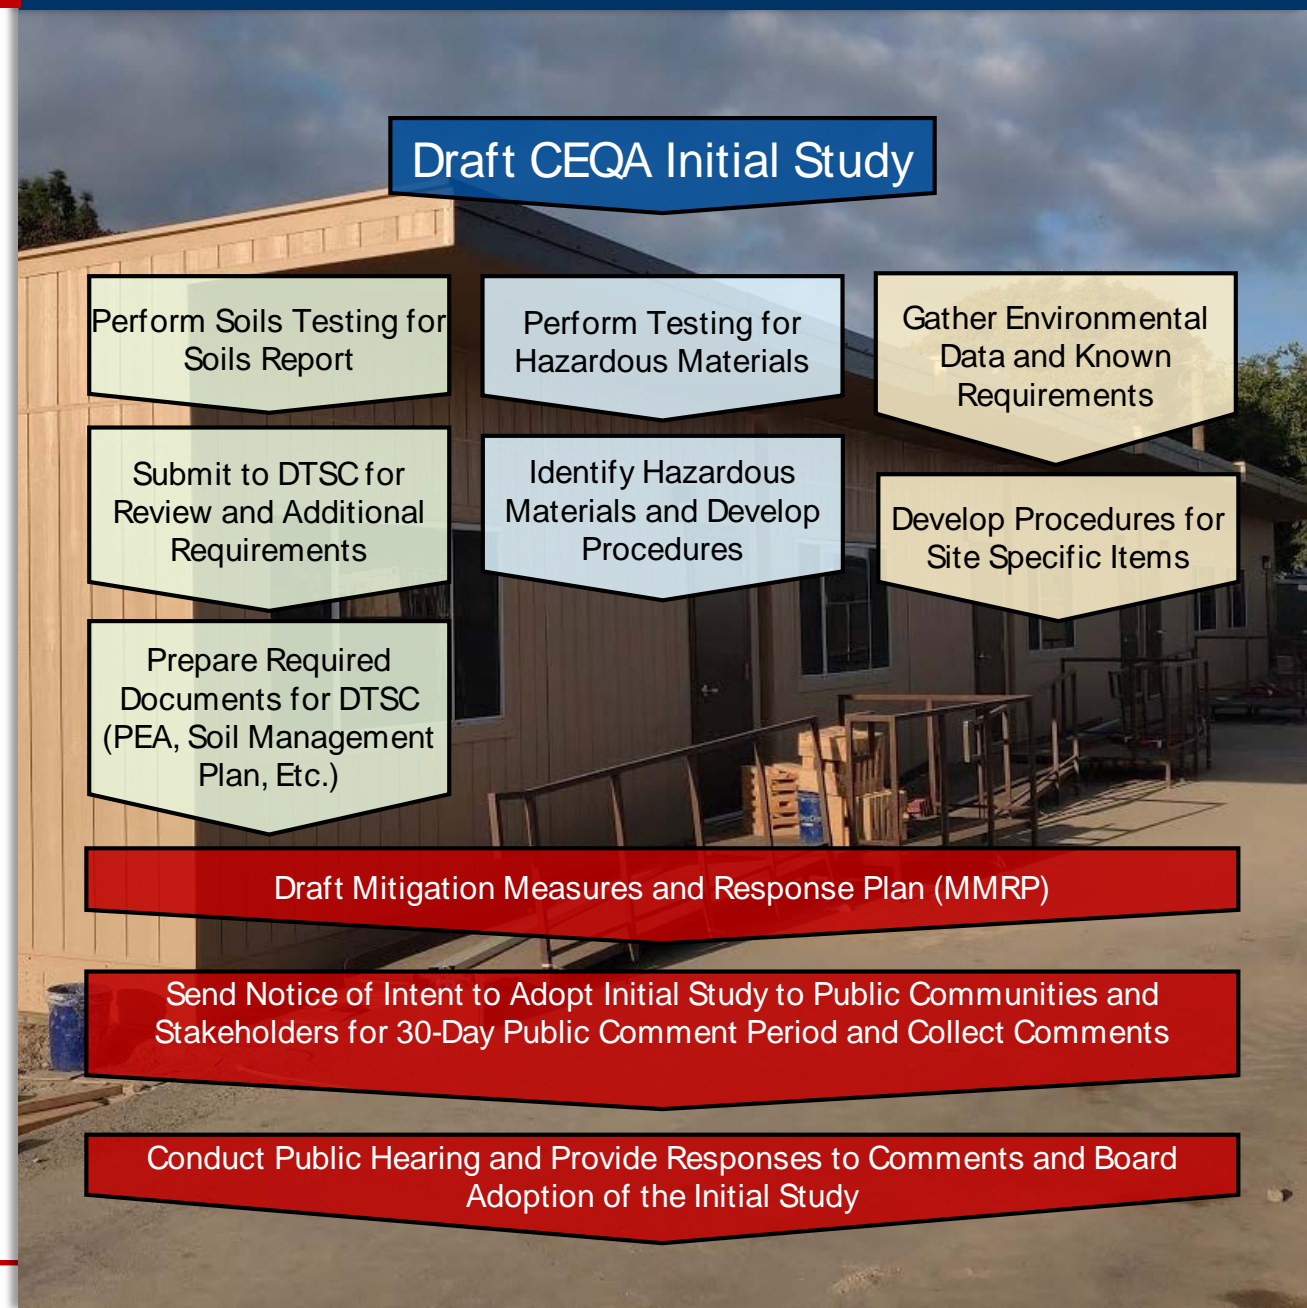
Draft CEQA Initial Study

Perform Soils Testing for Soils Report

Submit to DTSC for Review and Additional Requirements

Prepare Required Documents for DTSC (PEA, Soil Management Plan, Etc.)

Perform Testing for Hazardous Materials

Identify Hazardous Materials and Develop Procedures

Gather Environmental Data and Known Requirements

Develop Procedures for Site Specific Items

Draft Mitigation Measures and Response Plan (MMRP)

Send Notice of Intent to Adopt Initial Study to Public Communities and Stakeholders for 30-Day Public Comment Period and Collect Comments

Conduct Public Hearing and Provide Responses to Comments and Board Adoption of the Initial Study